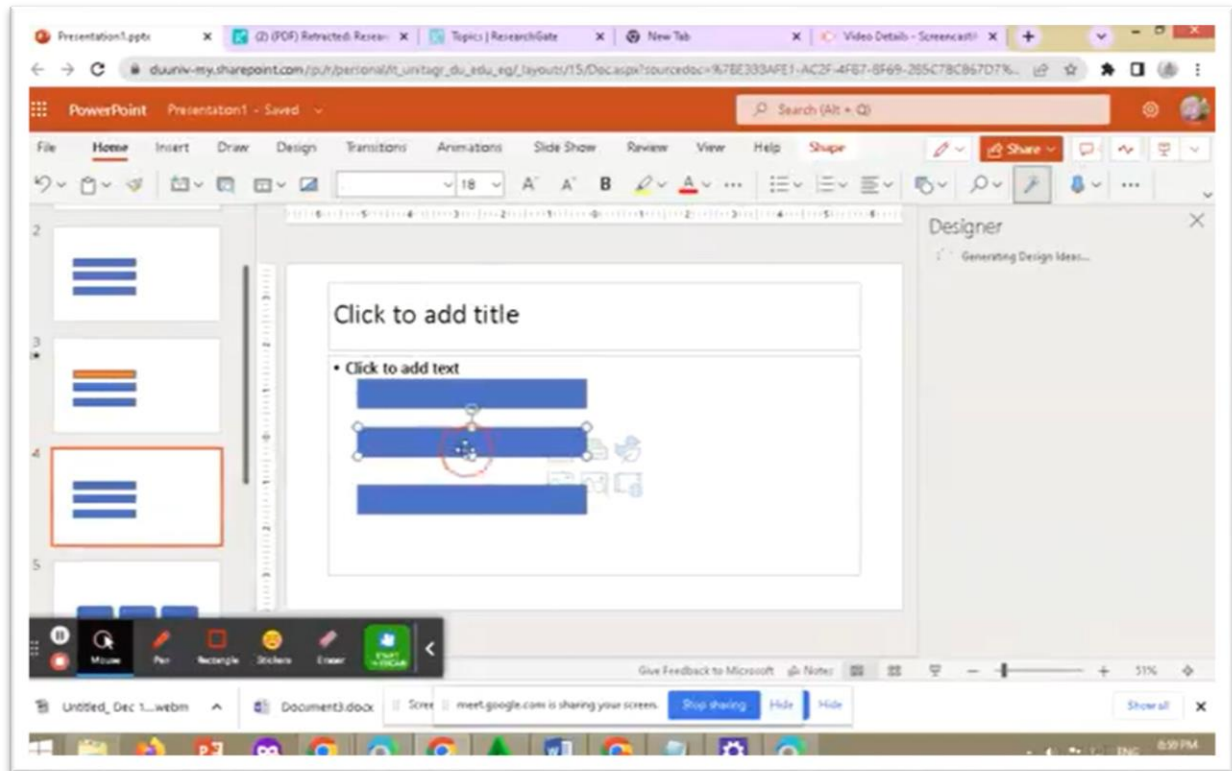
Presentation1.pptx × (2) (PDF) Retracted: Resea × Topics | ResearchGate × New Tab × Video Details - Screencasti ×

duuniv-my.sharepoint.com/p/r/personal/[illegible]_du_edu_eg/_layouts/15/Doc.aspx?sourcedoc=%7BE333AFE1-AC2F-4FB7-8F69-285C7BCB67D7%...

PowerPoint Presentation1 - Saved

Search (Alt + Q)

File Home Insert Draw Design Transitions Animations Slide Show Review View Help Shape

Share

18

A A B

Designer

Generating Design Ideas...

2

3

4

5

Click to add title

• Click to add text

Mouse Pen Rectangle Stickers Eraser

Give Feedback to Microsoft Notes 51%

Untitled_Dec 1....webm

Document3.docx

meet.google.com is sharing your screen.

Stop sharing Hide Hide

Show all

ENG 8:59 PM